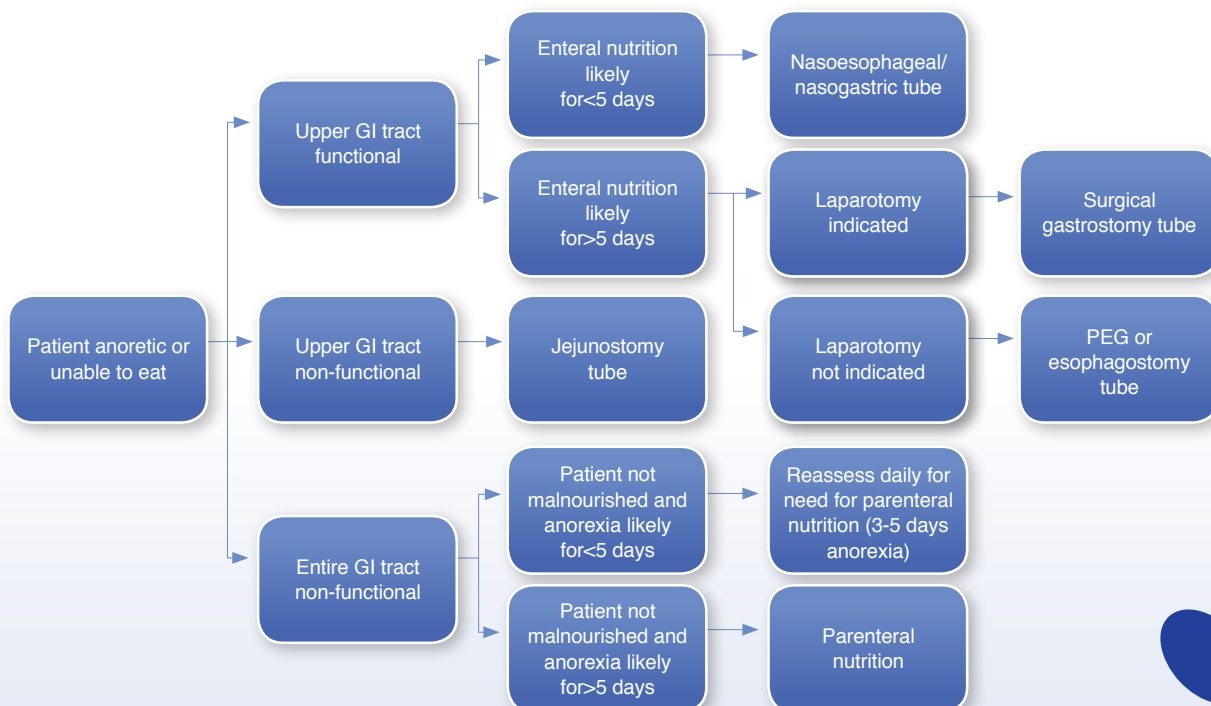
Patient anoretic or unable to eat

Upper GI tract functional

Enteral nutrition likely for<5 days

Nasoesophageal/ nasogastric tube

Enteral nutrition likely for>5 days

Laparotomy indicated

Surgical gastrostomy tube

Laparotomy not indicated

PEG or esophagostomy tube

Upper GI tract non-functional

Jejunostomy tube

Entire GI tract non-functional

Patient not malnourished and anorexia likely for<5 days

Reassess daily for need for parenteral nutrition (3-5 days anorexia)

Patient not malnourished and anorexia likely for>5 days

Parenteral nutrition